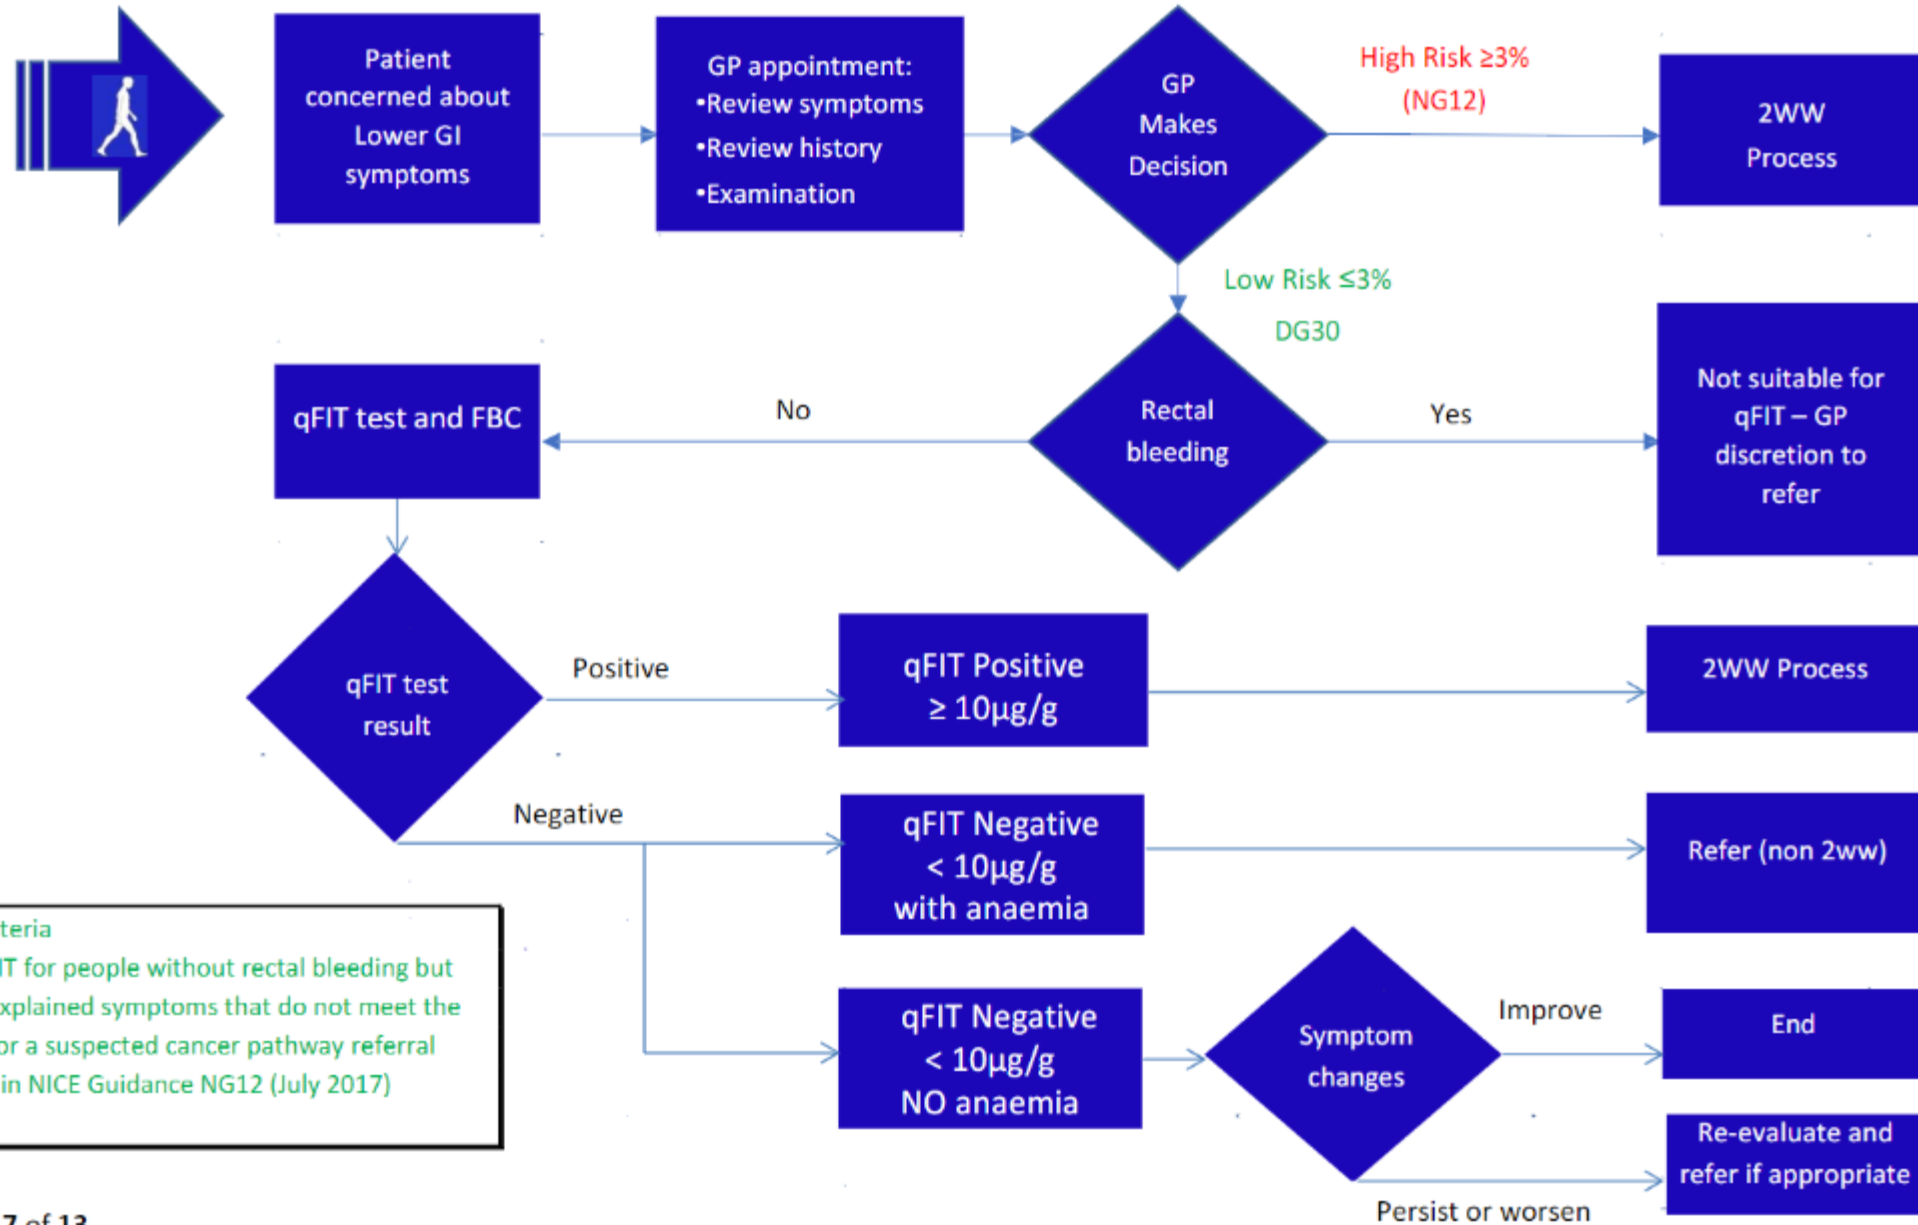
Patient concerned about Lower GI symptoms

GP appointment:
•Review symptoms
•Review history
•Examination

GP Makes Decision

High Risk ≥3% (NG12)

2WW Process

Low Risk ≤3%

DG30

Rectal bleeding

No

Yes

qFIT test and FBC

Not suitable for qFIT – GP discretion to refer

qFIT test result

Positive

qFIT Positive ≥ 10µg/g

2WW Process

Negative

qFIT Negative < 10µg/g with anaemia

Refer (non 2ww)

qFIT Negative < 10µg/g NO anaemia

Symptom changes

Improve

End

Re-evaluate and refer if appropriate

Persist or worsen

teria
IT for people without rectal bleeding but xplained symptoms that do not meet the or a suspected cancer pathway referral in NICE Guidance NG12 (July 2017)

7 of 13